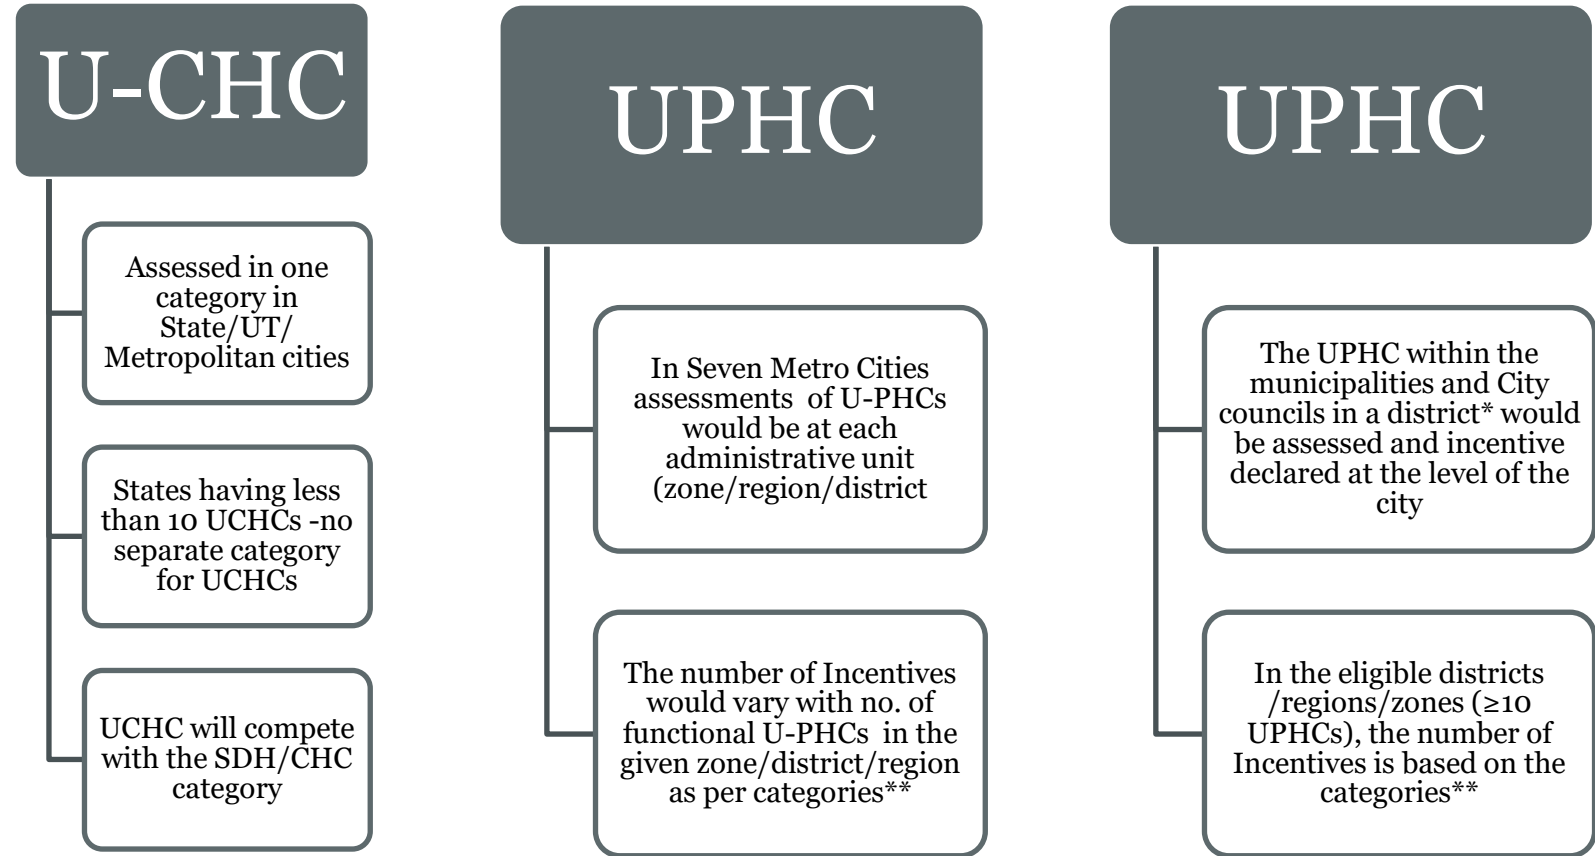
U-CHC

Assessed in one category in State/UT/ Metropolitan cities

States having less than 10 UCHCs -no separate category for UCHCs

UCHC will compete with the SDH/CHC category

UPHC

In Seven Metro Cities assessments of U-PHCs would be at each administrative unit (zone/region/district

The number of Incentives would vary with no. of functional U-PHCs in the given zone/district/region as per categories**

UPHC

The UPHC within the municipalities and City councils in a district* would be assessed and incentive declared at the level of the city

In the eligible districts /regions/zones (≥10 UPHCs), the number of Incentives is based on the categories**